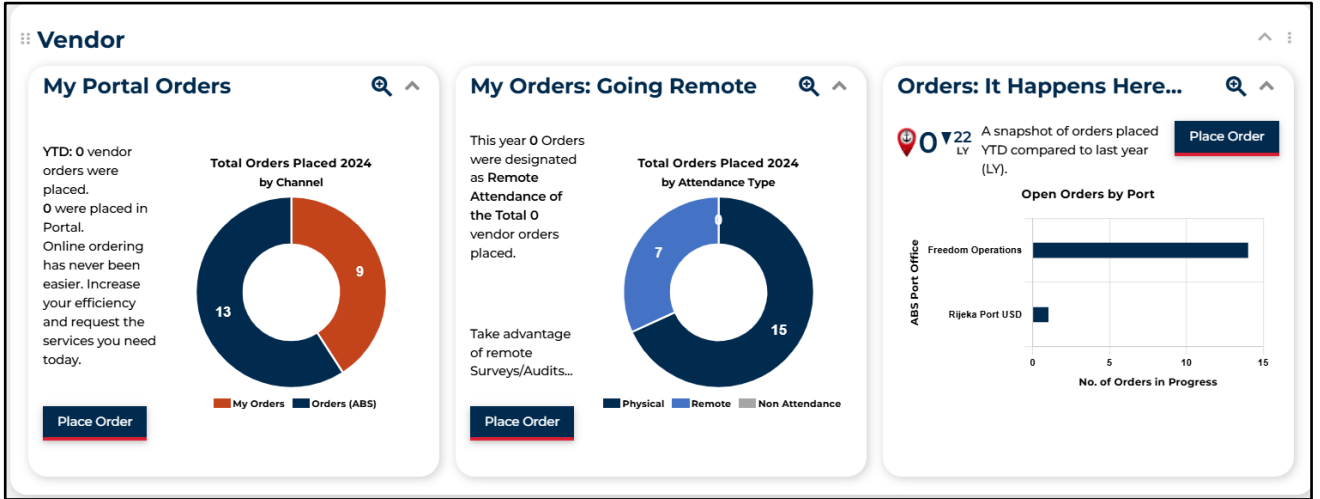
Vendor

My Portal Orders

YTD: 0 vendor orders were placed.
0 were placed in Portal.
Online ordering has never been easier. Increase your efficiency and request the services you need today.

Total Orders Placed 2024
by Channel

9
13

My Orders Orders (ABS)

Place Order

My Orders: Going Remote

This year 0 Orders were designated as Remote Attendance of the Total 0 vendor orders placed.

Take advantage of remote Surveys/Audits...

Total Orders Placed 2024
by Attendance Type

0
7
15

Physical Remote Non Attendance

Place Order

Orders: It Happens Here...

0 ▼22 LY A snapshot of orders placed YTD compared to last year (LY).

Place Order

Open Orders by Port

ABS Port Office

Freedom Operations
Rijeka Port USD

0 5 10 15

No. of Orders in Progress